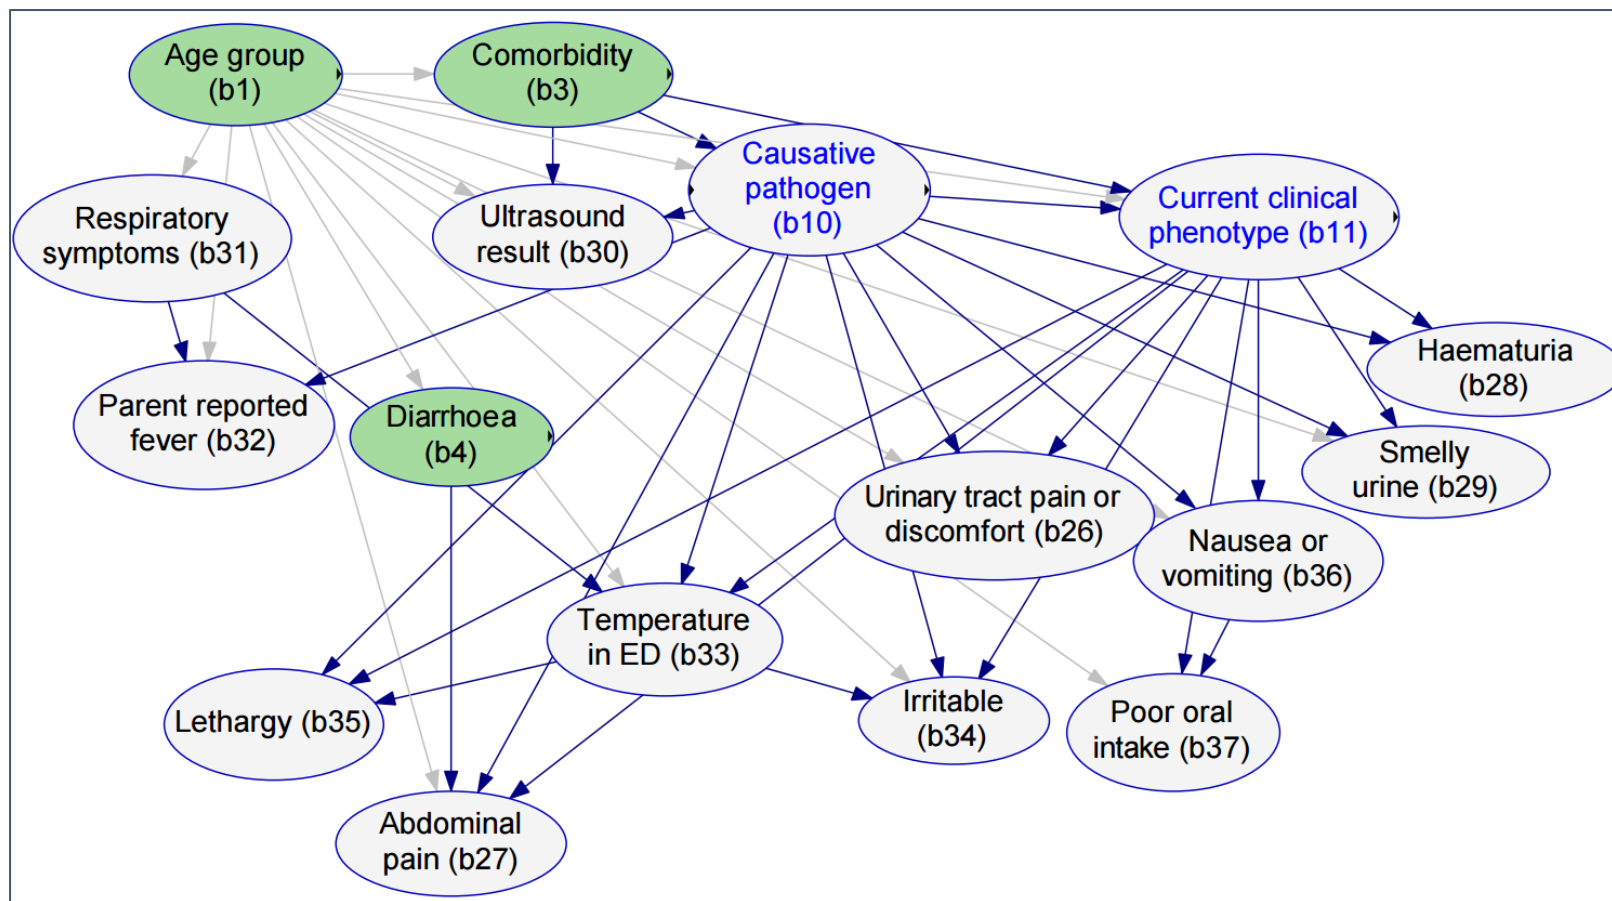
Age group (b1)

Comorbidity (b3)

Causative pathogen (b10)

Current clinical phenotype (b11)

Respiratory symptoms (b31)

Ultrasound result (b30)

Haematuria (b28)

Parent reported fever (b32)

Diarrhoea (b4)

Smelly urine (b29)

Urinary tract pain or discomfort (b26)

Nausea or vomiting (b36)

Temperature in ED (b33)

Lethargy (b35)

Irritable (b34)

Poor oral intake (b37)

Abdominal pain (b27)